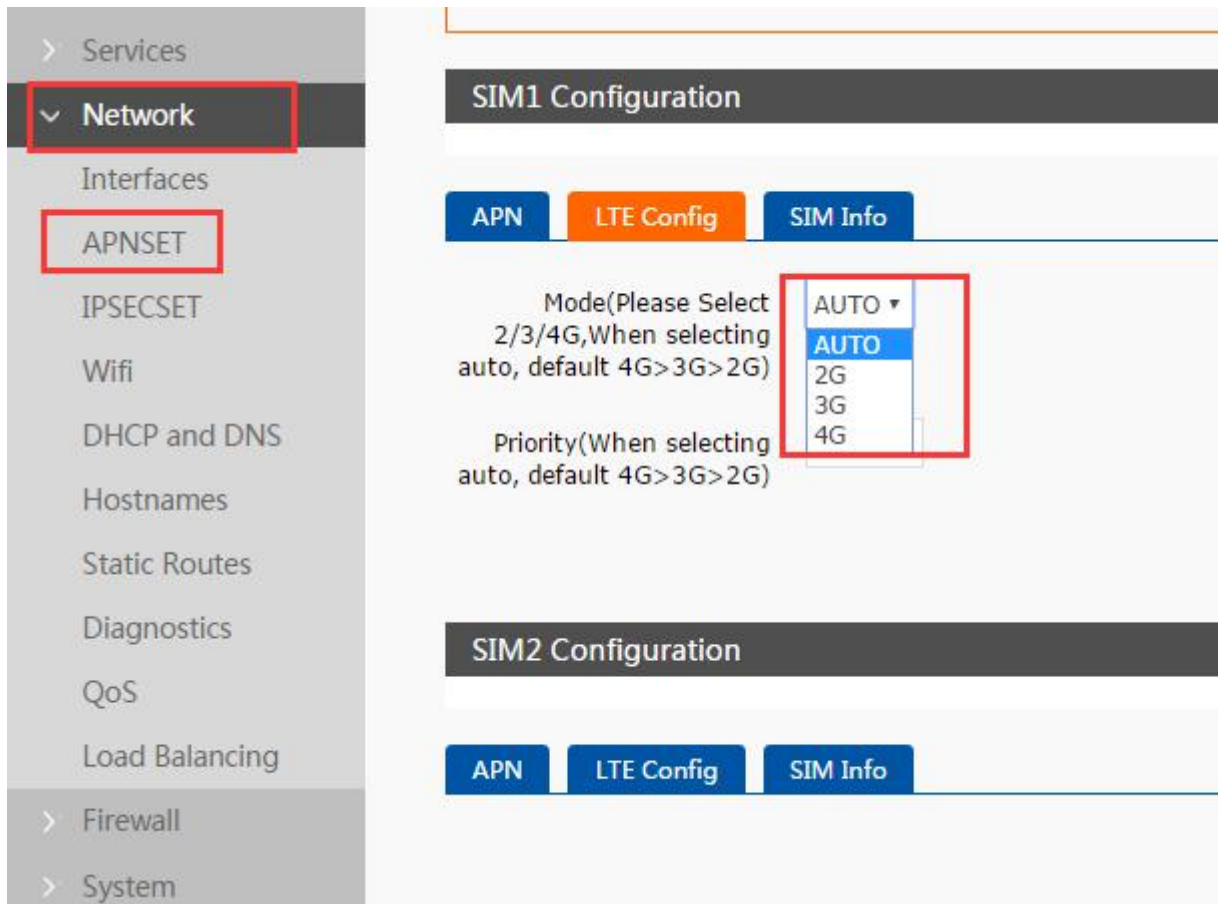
Services
Network
Interfaces
APNSET
IPSECSET
Wifi
DHCP and DNS
Hostnames
Static Routes
Diagnostics
QoS
Load Balancing
Firewall
System

SIM1 Configuration

APN
LTE Config
SIM Info

Mode(Please Select 2/3/4G,When selecting auto, default 4G>3G>2G)
AUTO ▾
AUTO
2G
3G
4G

Priority(When selecting auto, default 4G>3G>2G)

SIM2 Configuration

APN
LTE Config
SIM Info